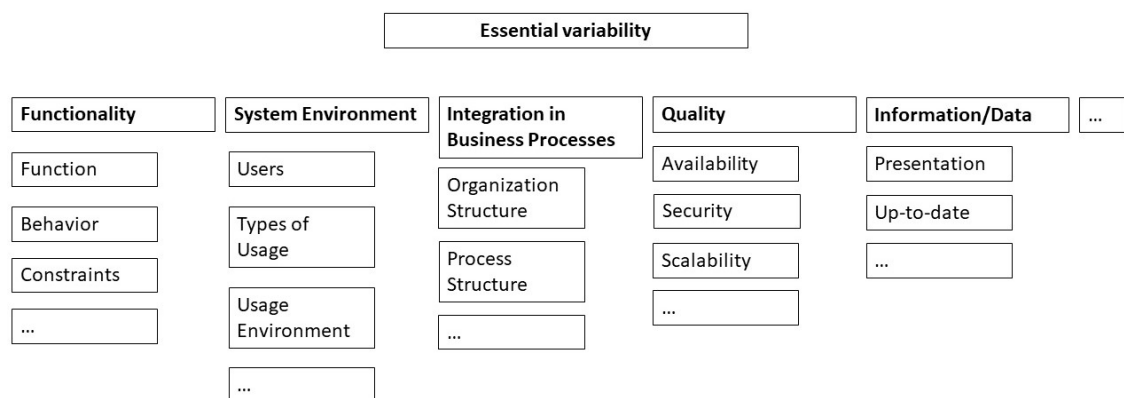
Essential variability

Functionality
Function
Behavior
Constraints
...

System Environment
Users
Types of Usage
Usage Environment
...

Integration in Business Processes
Organization Structure
Process Structure
...

Quality
Availability
Security
Scalability
...

Information/Data
Presentation
Up-to-date
...

...